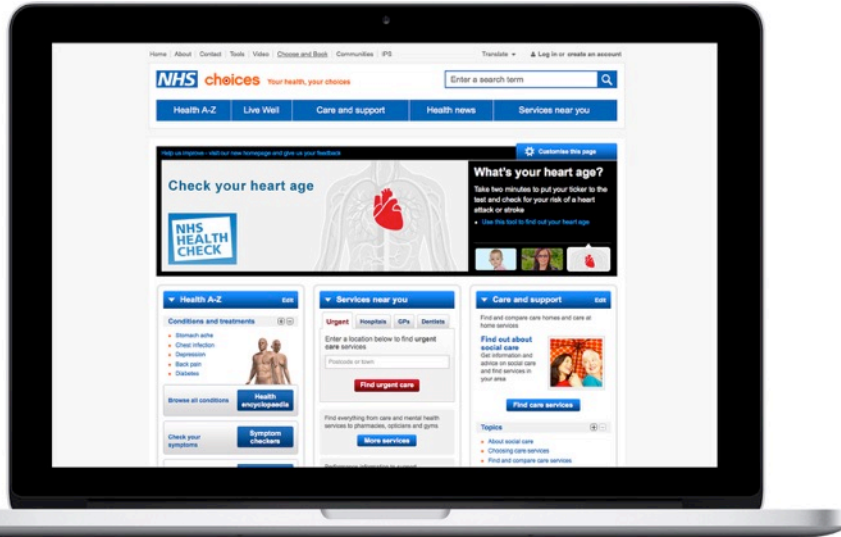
Home | About | Contact | Tools | Video | Choose and Book | Communities | IPS

Translate ▾ Log in or create an account

NHS choices Your health, your choices

Enter a search term

Health A-Z | Live Well | Care and support | Health news | Services near you

Help us improve - visit our new homepage and give us your feedback

Customise this page

Check your heart age

NHS HEALTH CHECK

What's your heart age?

Take two minutes to put your ticker to the test and check for your risk of a heart attack or stroke

Use this tool to find out your heart age

Health A-Z Edit

Conditions and treatments

Stomach ache
Chest infection
Depression
Back pain
Diabetes

Browse all conditions

Health encyclopaedia

Check your symptoms

Symptom checkers

Services near you

Urgent | Hospitals | GPs | Dentists

Enter a location below to find urgent care services

Postcode or town

Find urgent care

Find everything from care and mental health services to pharmacies, opticians and gyms

More services

Performance information to support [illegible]

Care and support Edit

Find and compare care homes and care at home services

Find out about social care

Get information and advice on social care and find services in your area

Find care services

Topics

About social care
Choosing care services
Find and compare care services